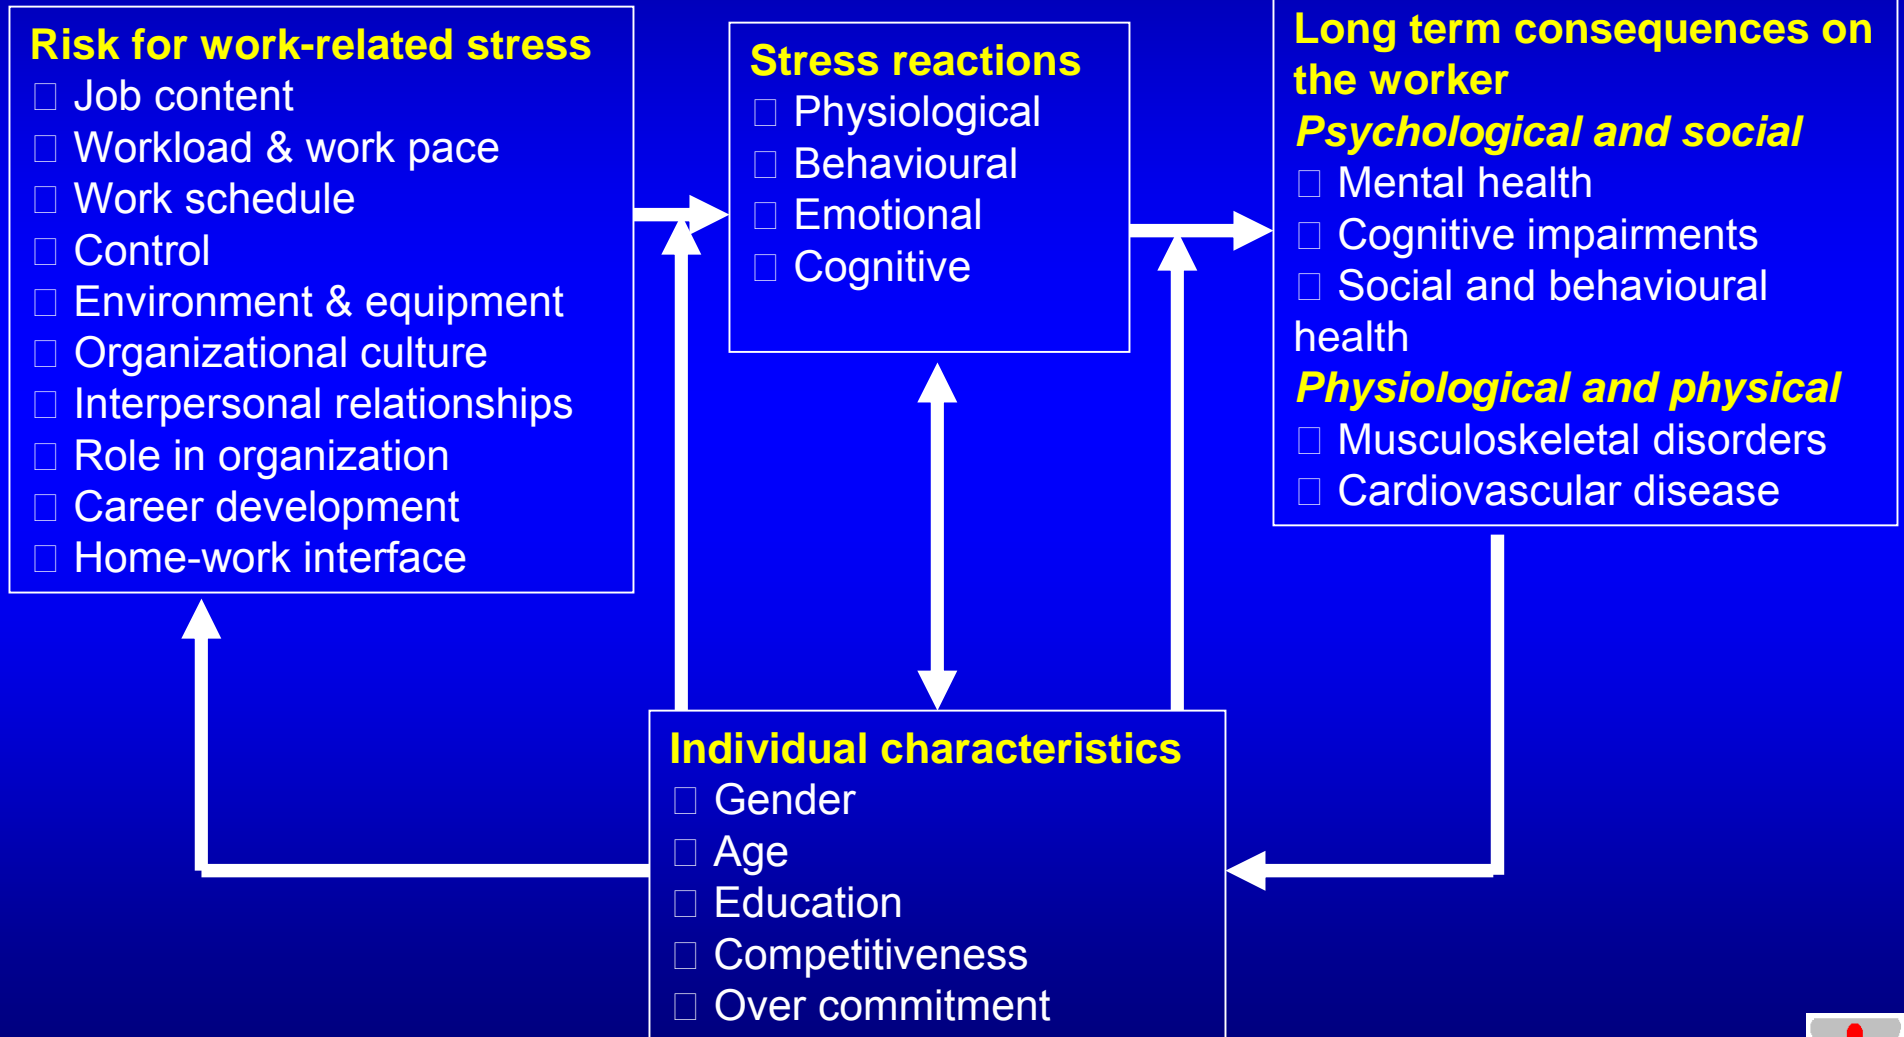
Risk for work-related stress
□ Job content
□ Workload & work pace
□ Work schedule
□ Control
□ Environment & equipment
□ Organizational culture
□ Interpersonal relationships
□ Role in organization
□ Career development
□ Home-work interface

Stress reactions
□ Physiological
□ Behavioural
□ Emotional
□ Cognitive

Long term consequences on the worker
Psychological and social
□ Mental health
□ Cognitive impairments
□ Social and behavioural health
Physiological and physical
□ Musculoskeletal disorders
□ Cardiovascular disease

Individual characteristics
□ Gender
□ Age
□ Education
□ Competitiveness
□ Over commitment